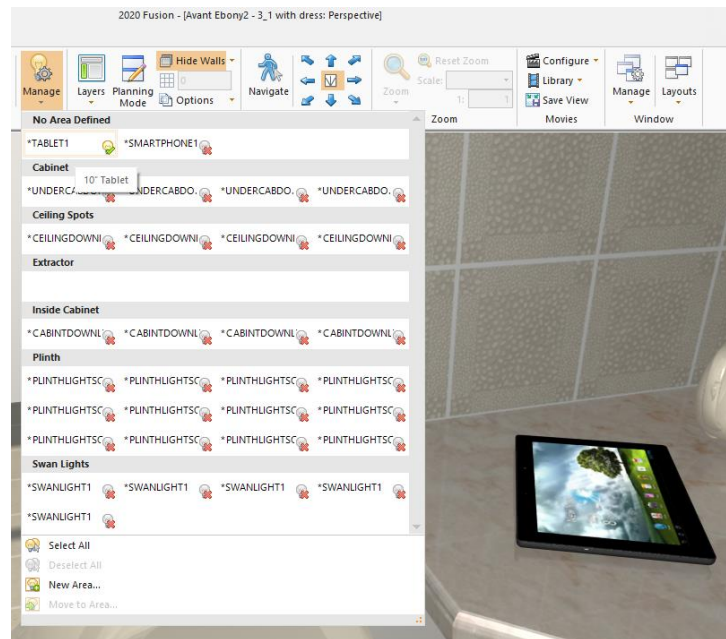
2020 Fusion - [Avant Ebony2 - 3_1 with dress: Perspective]

Manage
Layers
Planning Mode
Hide Walls
0
Options
Navigate
Zoom
Reset Zoom
Scale:
1:
1
Zoom
Configure
Library
Save View
Movies
Manage
Layouts
Window

No Area Defined
*TABLET1
*SMARTPHONE1
10" Tablet
Cabinet
*UNDERCABDO. *UNDERCABDO. *UNDERCABDO. *UNDERCABDO.
Ceiling Spots
*CEILINGDOWNI *CEILINGDOWNI *CEILINGDOWNI *CEILINGDOWNI
Extractor
Inside Cabinet
*CABINTDOWNL *CABINTDOWNL *CABINTDOWNL *CABINTDOWNL
Plinth
*PLINTHLIGHTSC *PLINTHLIGHTSC *PLINTHLIGHTSC *PLINTHLIGHTSC
*PLINTHLIGHTSC *PLINTHLIGHTSC *PLINTHLIGHTSC *PLINTHLIGHTSC
*PLINTHLIGHTSC *PLINTHLIGHTSC *PLINTHLIGHTSC *PLINTHLIGHTSC
Swan Lights
*SWANLIGHT1 *SWANLIGHT1 *SWANLIGHT1 *SWANLIGHT1
*SWANLIGHT1

Select All
Deselect All
New Area...
Move to Area...